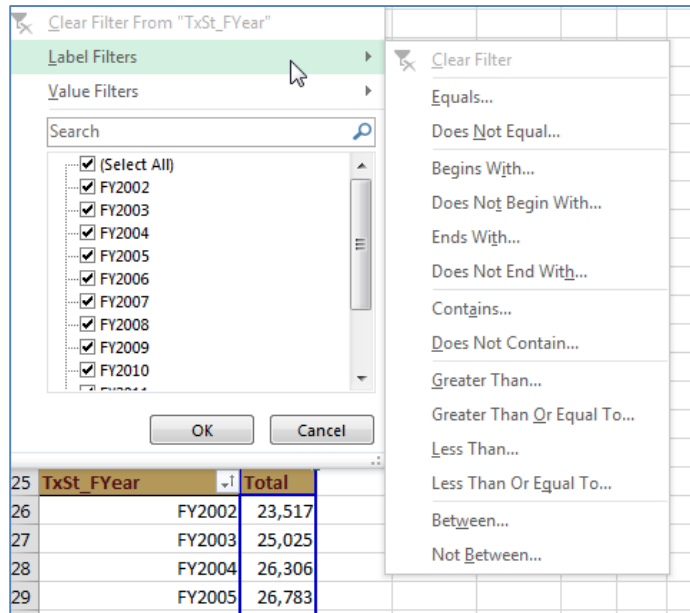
Clear Filter From "TxSt_FYear"

Label Filters

Value Filters

Search

(Select All)
FY2002
FY2003
FY2004
FY2005
FY2006
FY2007
FY2008
FY2009
FY2010

OK
Cancel

Clear Filter
Equals...
Does Not Equal...
Begins With...
Does Not Begin With...
Ends With...
Does Not End With...
Contains...
Does Not Contain...
Greater Than...
Greater Than Or Equal To...
Less Than...
Less Than Or Equal To...
Between...
Not Between...

| 25 | TxSt_FYear | Total |
|---|---|---|
| 26 | FY2002 | 23,517 |
| 27 | FY2003 | 25,025 |
| 28 | FY2004 | 26,306 |
| 29 | FY2005 | 26,783 |